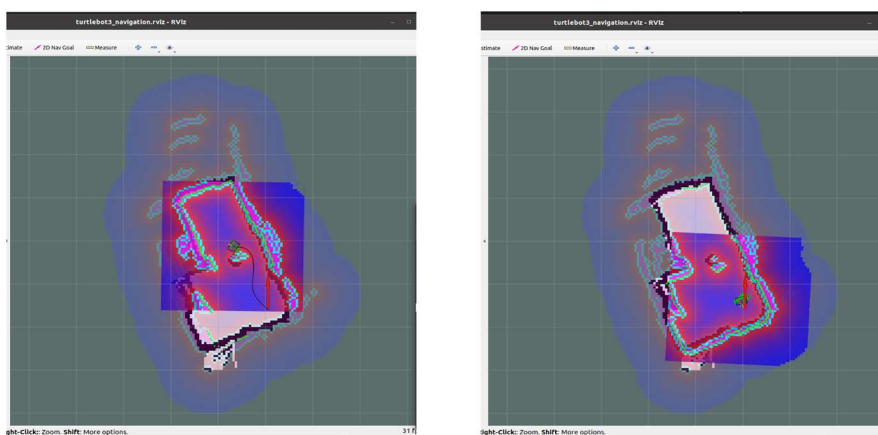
turtlebot3_navigation.rviz - RViz

stimate 2D Nav Goal Measure

ight-Click:: Zoom. Shift: More options.

31 f

turtlebot3_navigation.rviz - RViz

stimate 2D Nav Goal Measure

ight-Click:: Zoom. Shift: More options.